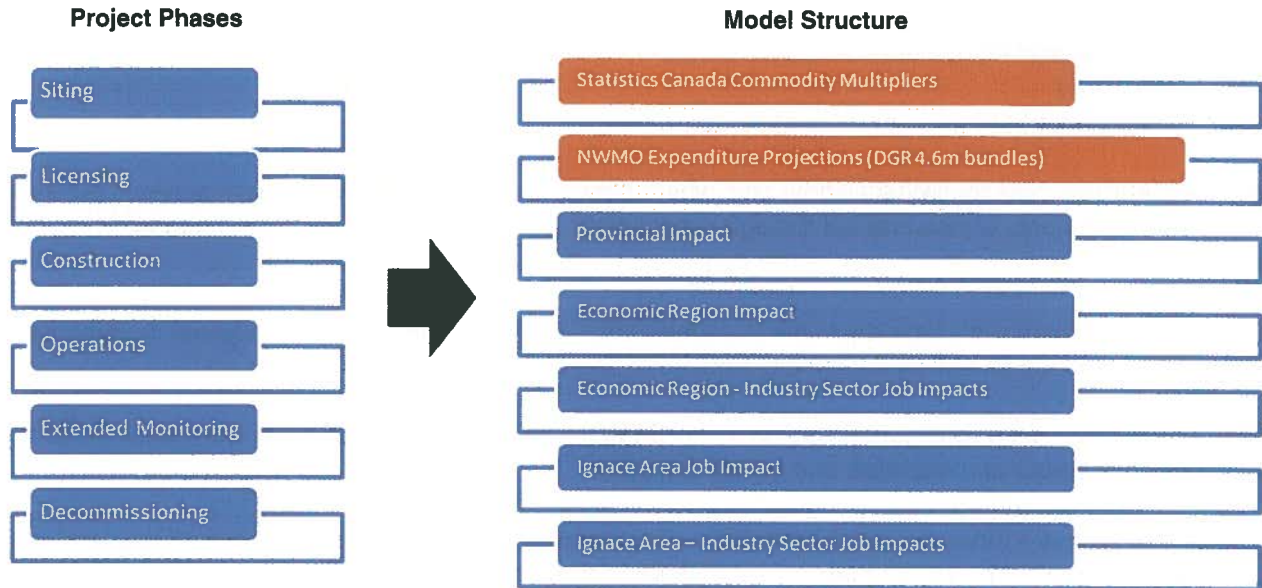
Project Phases

Siting

Licensing

Construction

Operations

Extended Monitoring

Decommissioning

Model Structure

Statistics Canada Commodity Multipliers

NWMO Expenditure Projections (DGR 4.6m bundles)

Provincial Impact

Economic Region Impact

Economic Region - Industry Sector Job Impacts

Ignace Area Job Impact

Ignace Area – Industry Sector Job Impacts